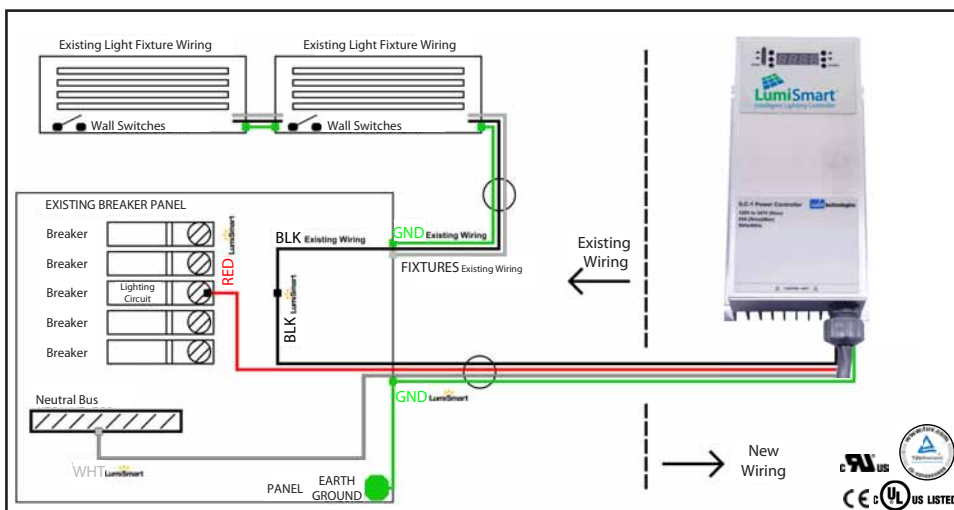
Existing Light Fixture Wiring

Existing Light Fixture Wiring

Wall Switches

Wall Switches

EXISTING BREAKER PANEL

LumiSmart

Breaker

Breaker

Breaker

Lighting Circuit

Breaker

Breaker

RED

BLK Existing Wiring

GND Existing Wiring

FIXTURES Existing Wiring

BLK

LumiSmart

Existing Wiring

LumiSmart
Intelligent Lighting Controller

Neutral Bus

GND LumiSmart

WHT LumiSmart

PANEL

EARTH GROUND

New Wiring

c US

CE c UL US LISTED